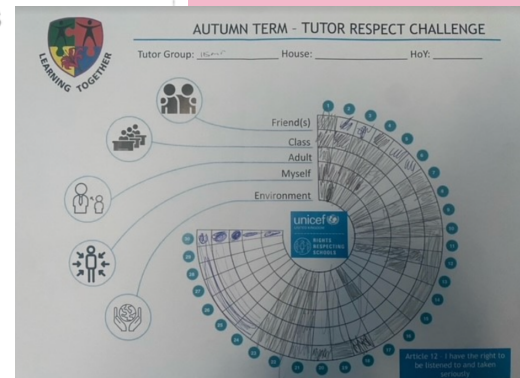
LEARNING TOGETHER

AUTUMN TERM - TUTOR RESPECT CHALLENGE

Tutor Group: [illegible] House: HoY:

Friend(s)
Class
Adult
Myself
Environment

unicef
RIGHTS RESPECTING SCHOOLS

Article 12 - I have the right to be listened to and taken seriously